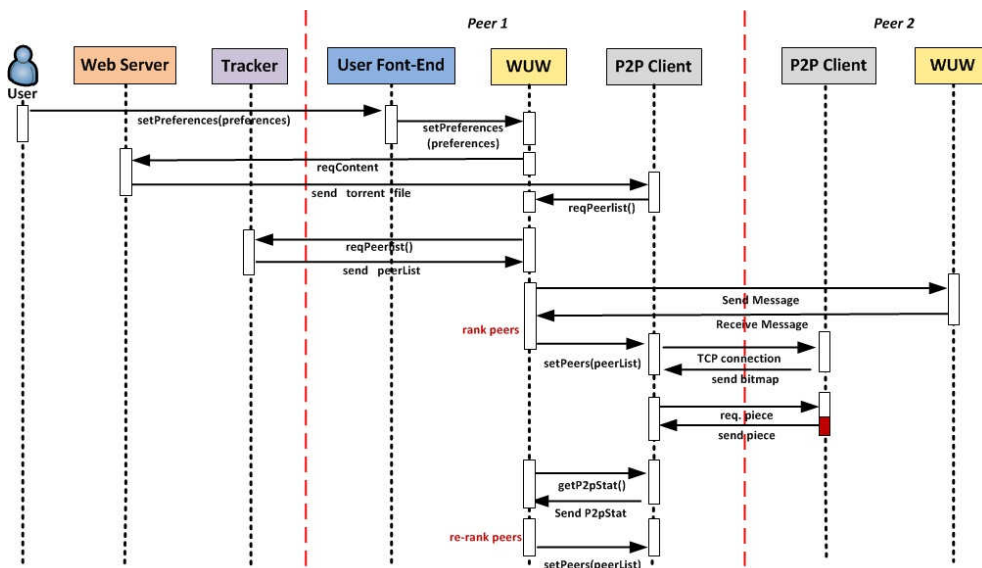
Peer 1

Peer 2

User

Web Server

Tracker

User Font-End

WUW

P2P Client

P2P Client

WUW

setPreferences(preferences)

setPreferences (preferences)

reqContent

send torrent file

reqPeerlist()

reqPeerlist()

send peerList

Send Message

Receive Message

rank peers

setPeers(peerList)

TCP connection

send bitmap

req. piece

send piece

getP2pStat()

Send P2pStat

re-rank peers

setPeers(peerList)